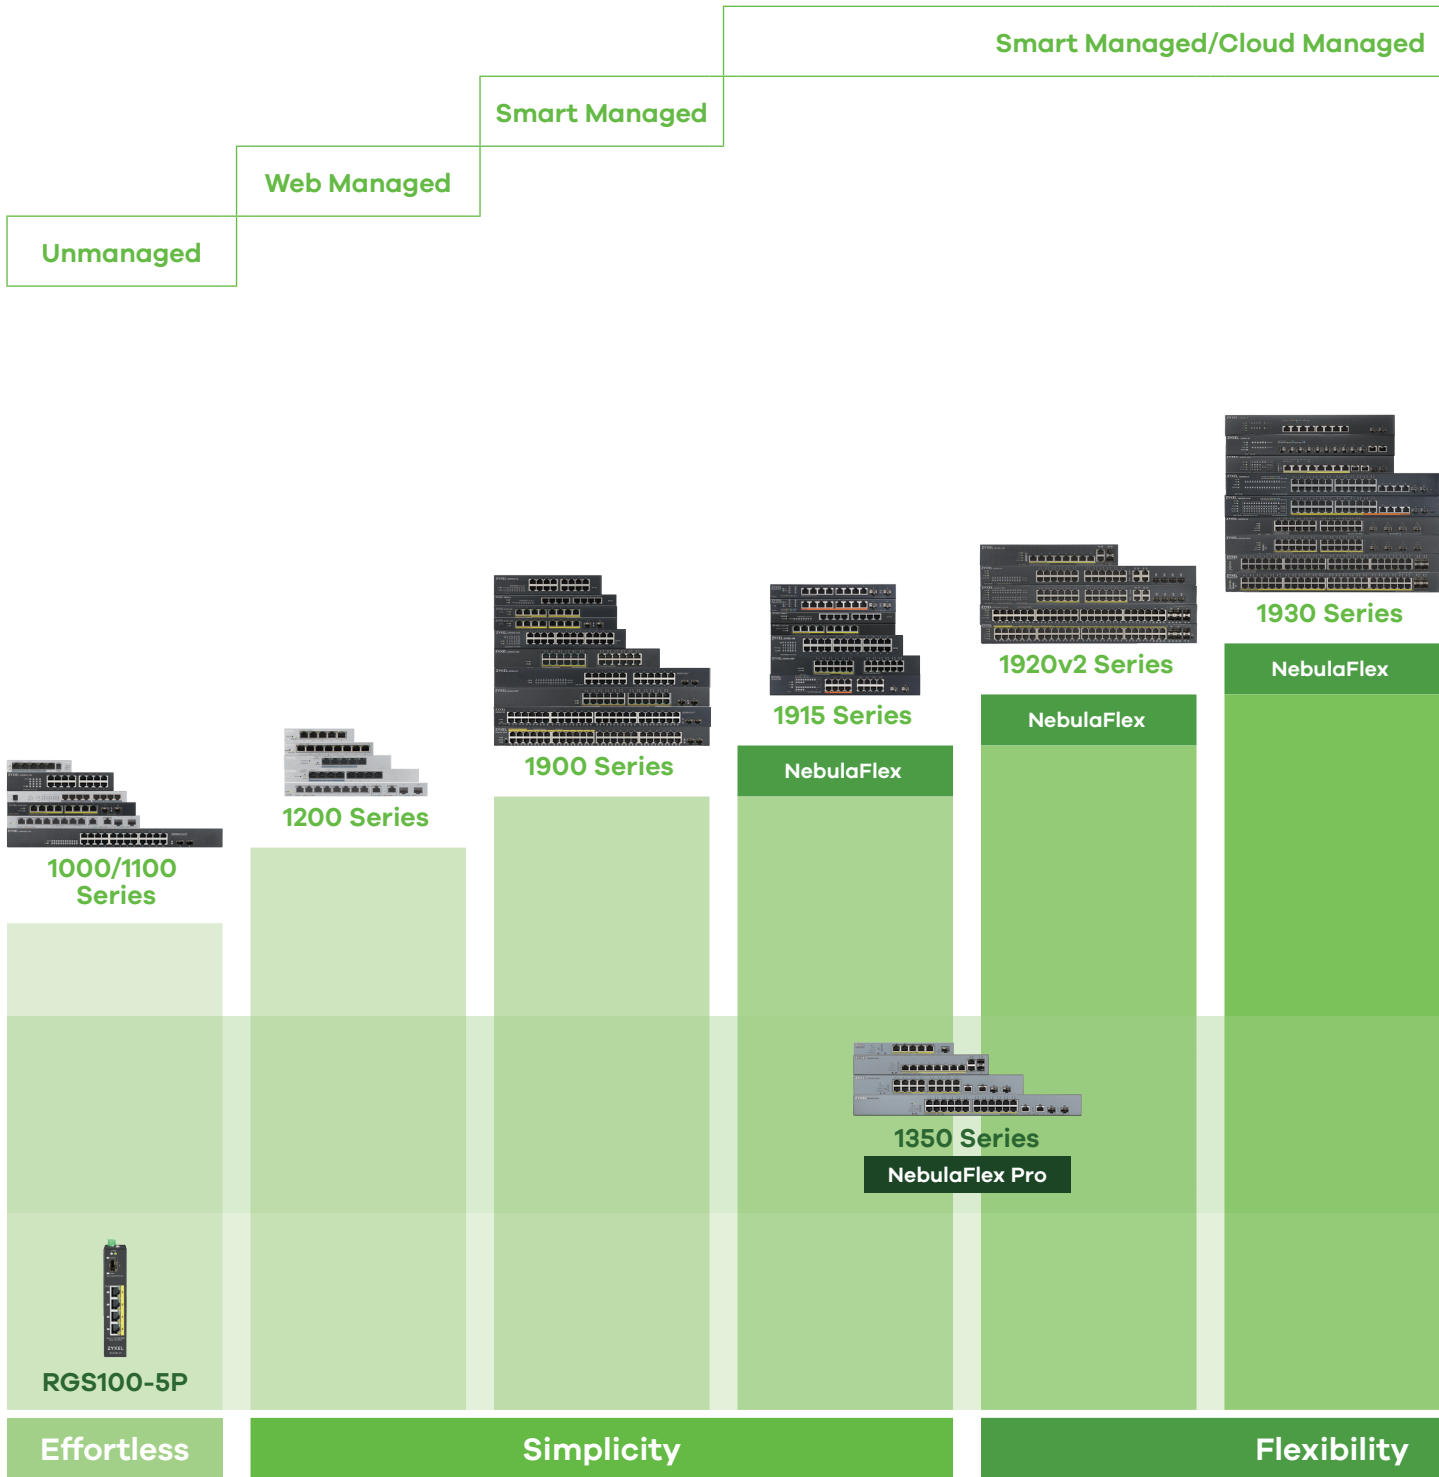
Smart Managed/Cloud Managed

Smart Managed

Web Managed

Unmanaged

1930 Series

NebulaFlex

1920v2 Series

NebulaFlex

1915 Series

NebulaFlex

1900 Series

1200 Series

1000/1100 Series

1350 Series

NebulaFlex Pro

RGS100-5P

Effortless

Simplicity

Flexibility